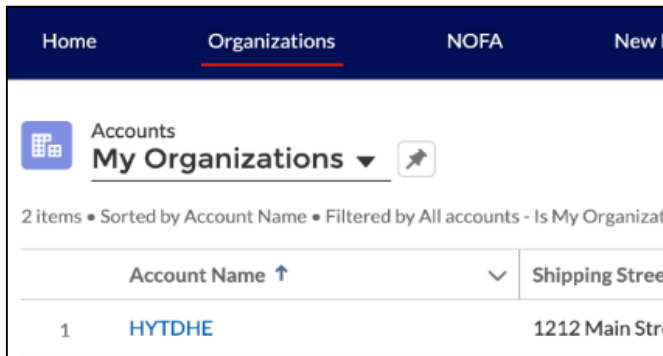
Home Organizations NOFA New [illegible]

Accounts
My Organizations

2 items • Sorted by Account Name • Filtered by All accounts - Is My Organizat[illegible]

| | Account Name ↑ | Shipping Stree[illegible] |
|---|---|---|
| 1 | HYTDHE | 1212 Main Str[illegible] |